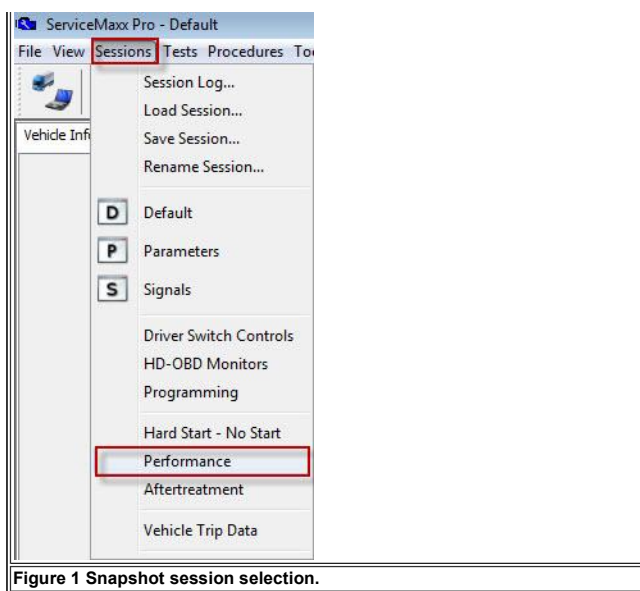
ServiceMaxx Pro - Default

File View Sessions Tests Procedures To

Vehicle Inf

Session Log...
Load Session...
Save Session...
Rename Session...

D Default
P Parameters
S Signals

Driver Switch Controls
HD-OBD Monitors
Programming

Hard Start - No Start
Performance
Aftertreatment

Vehicle Trip Data

Figure 1 Snapshot session selection.